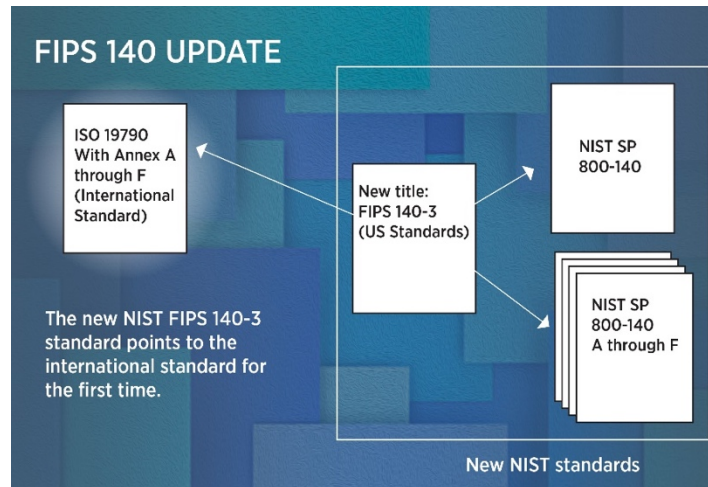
FIPS 140 UPDATE

ISO 19790 With Annex A through F (International Standard)

New title: FIPS 140-3 (US Standards)

NIST SP 800-140

NIST SP 800-140 A through F

The new NIST FIPS 140-3 standard points to the international standard for the first time.

New NIST standards